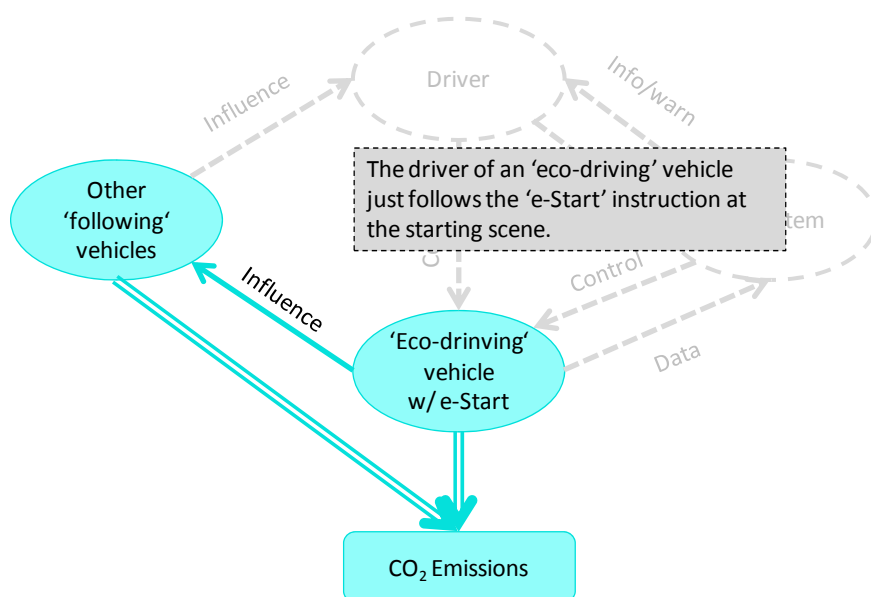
Influence

Driver

Info/warn

The driver of an 'eco-driving' vehicle just follows the 'e-Start' instruction at the starting scene.

Other 'following' vehicles

tem

C

Control

Influence

'Eco-drinving' vehicle w/ e-Start

Data

$CO_2$ Emissions